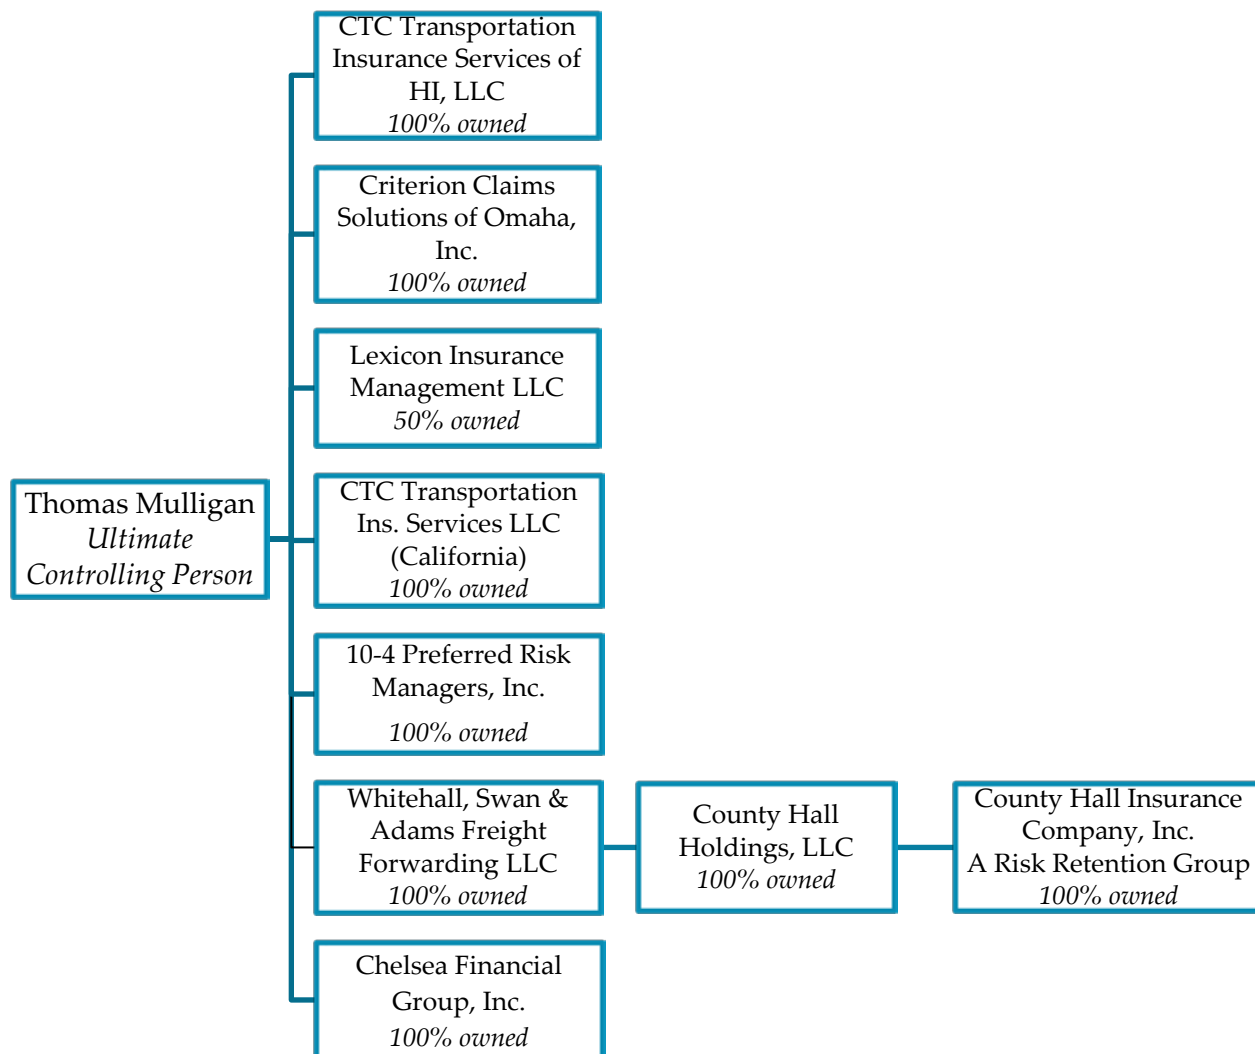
Thomas Mulligan
Ultimate Controlling Person

CTC Transportation Insurance Services of HI, LLC
100% owned

Criterion Claims Solutions of Omaha, Inc.
100% owned

Lexicon Insurance Management LLC
50% owned

CTC Transportation Ins. Services LLC (California)
100% owned

10-4 Preferred Risk Managers, Inc.
100% owned

Whitehall, Swan & Adams Freight Forwarding LLC
100% owned

County Hall Holdings, LLC
100% owned

County Hall Insurance Company, Inc.
A Risk Retention Group
100% owned

Chelsea Financial Group, Inc.
100% owned